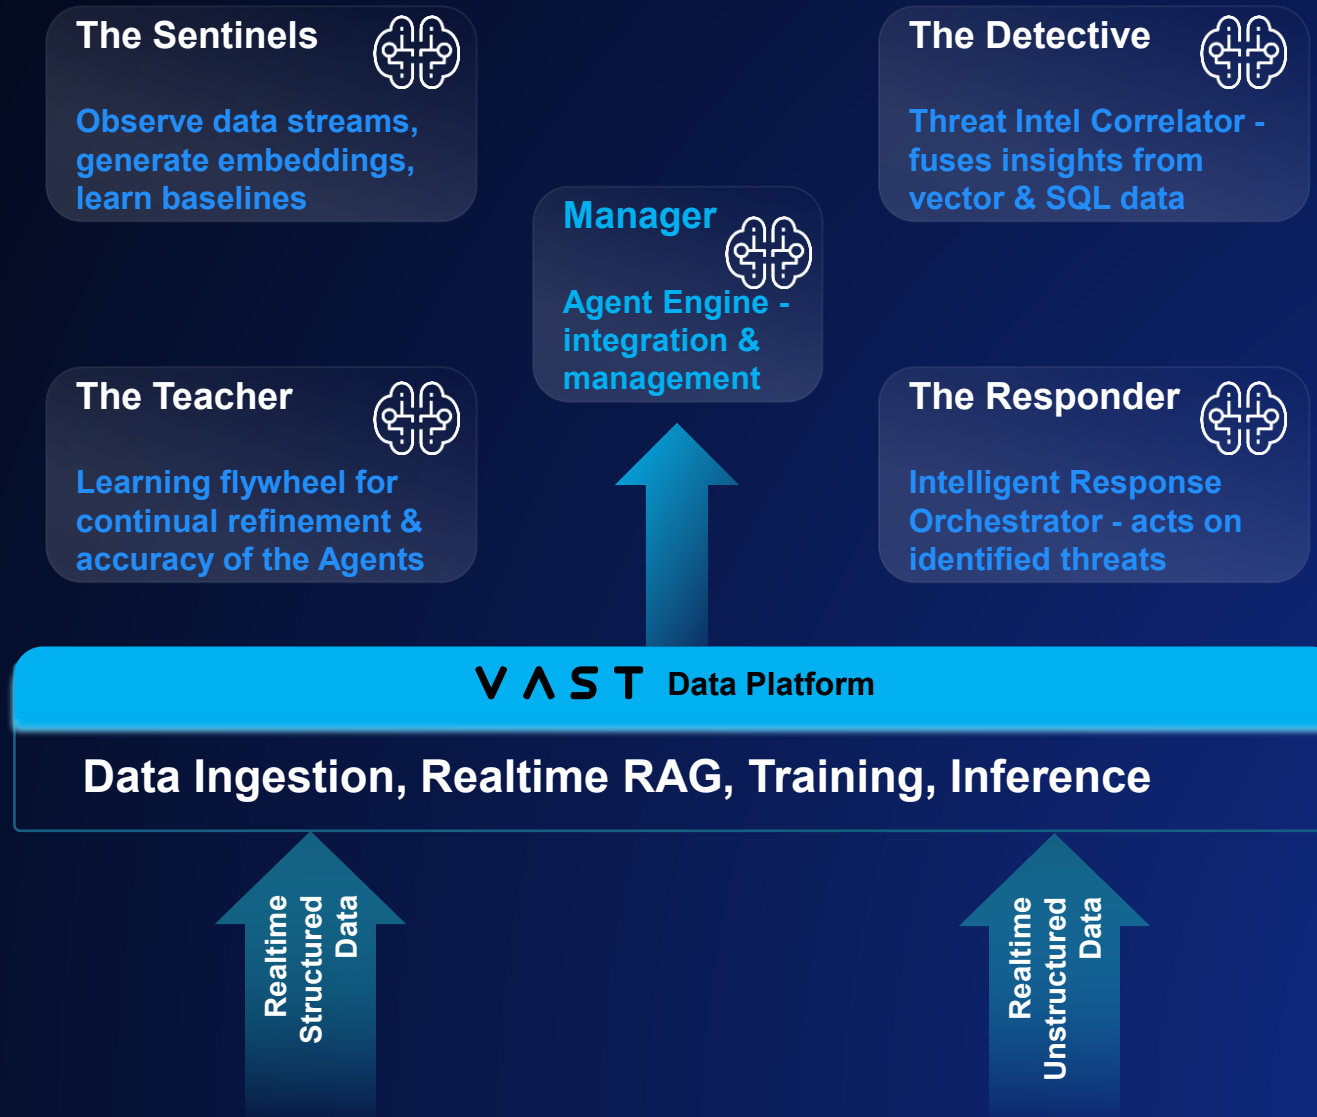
The Sentinels

Observe data streams, generate embeddings, learn baselines

The Detective

Threat Intel Correlator - fuses insights from vector & SQL data

Manager

Agent Engine - integration & management

The Teacher

Learning flywheel for continual refinement & accuracy of the Agents

The Responder

Intelligent Response Orchestrator - acts on identified threats

VAST Data Platform

Data Ingestion, Realtime RAG, Training, Inference

Realtime Structured Data

Realtime Unstructured Data